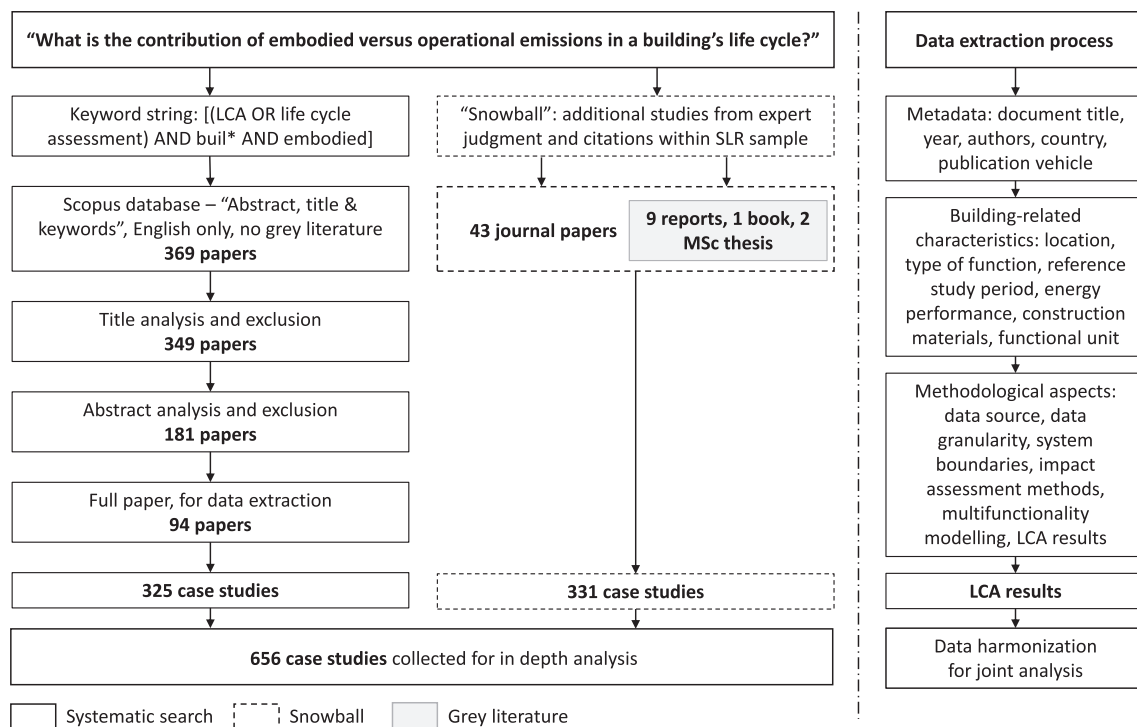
**"What is the contribution of embodied versus operational emissions in a building's life cycle?"**

Keyword string: [(LCA OR life cycle assessment) AND buil* AND embodied]

Scopus database – "Abstract, title & keywords", English only, no grey literature
**369 papers**

Title analysis and exclusion
**349 papers**

Abstract analysis and exclusion
**181 papers**

Full paper, for data extraction
**94 papers**

**325 case studies**

"Snowball": additional studies from expert judgment and citations within SLR sample

**43 journal papers**

**9 reports, 1 book, 2 MSc thesis**

**331 case studies**

**656 case studies** collected for in depth analysis

**Data extraction process**

Metadata: document title, year, authors, country, publication vehicle

Building-related characteristics: location, type of function, reference study period, energy performance, construction materials, functional unit

Methodological aspects: data source, data granularity, system boundaries, impact assessment methods, multifunctionality modelling, LCA results

**LCA results**

Data harmonization for joint analysis

Systematic search

Snowball

Grey literature